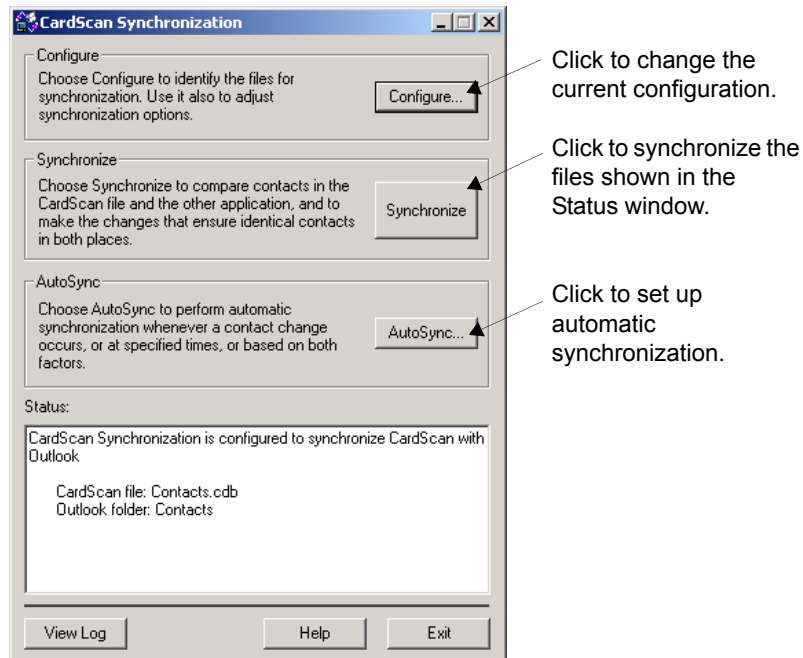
CardScan Synchronization

Configure

Choose Configure to identify the files for synchronization. Use it also to adjust synchronization options.

Configure...

Click to change the current configuration.

Synchronize

Choose Synchronize to compare contacts in the CardScan file and the other application, and to make the changes that ensure identical contacts in both places.

Synchronize

Click to synchronize the files shown in the Status window.

AutoSync

Choose AutoSync to perform automatic synchronization whenever a contact change occurs, or at specified times, or based on both factors.

AutoSync...

Click to set up automatic synchronization.

Status:

CardScan Synchronization is configured to synchronize CardScan with Outlook

CardScan file: Contacts.cdb
Outlook folder: Contacts

View Log

Help

Exit